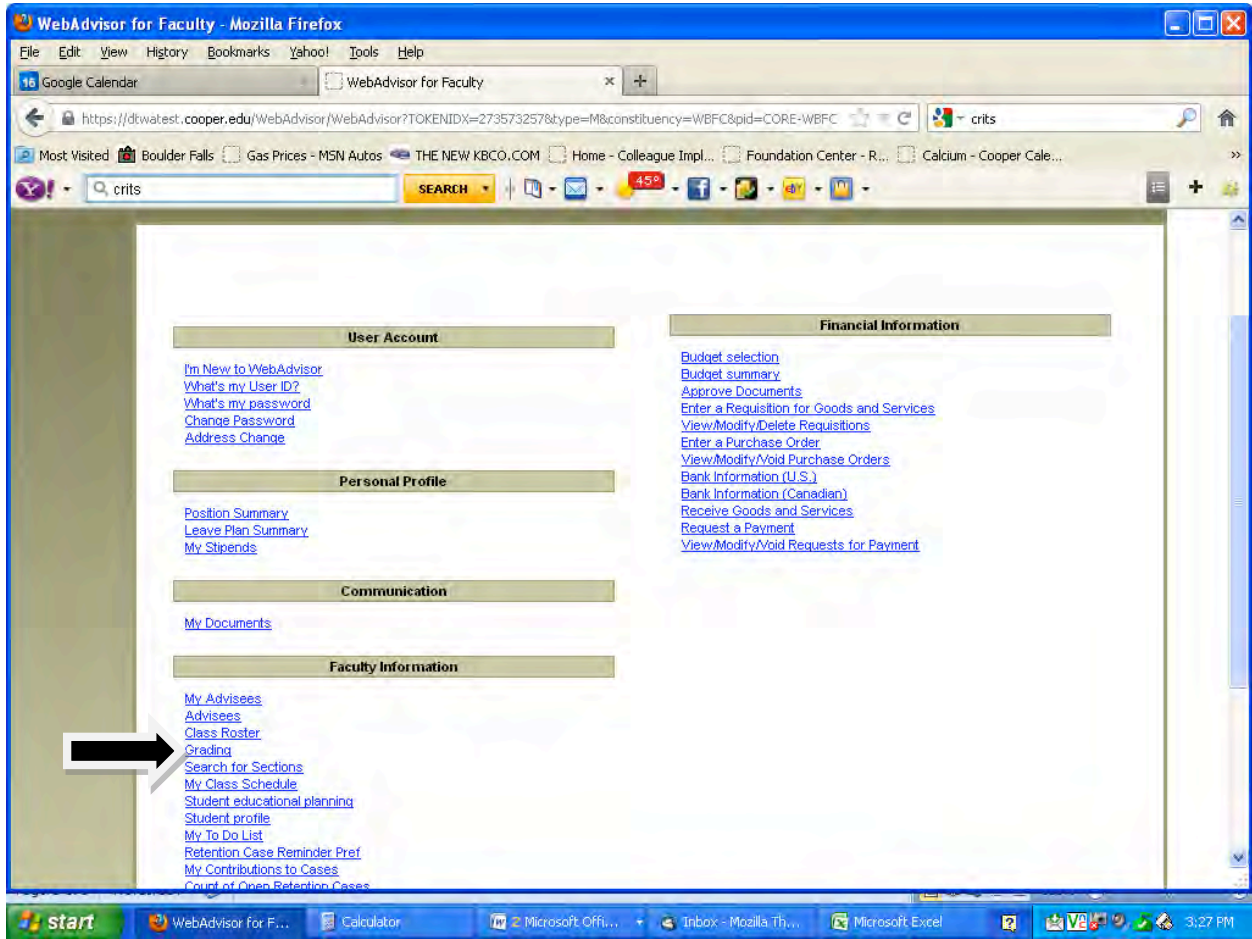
WebAdvisor for Faculty - Mozilla Firefox

File Edit View History Bookmarks Yahoo! Tools Help

16 Google Calendar

WebAdvisor for Faculty

https://dtwatest.cooper.edu/WebAdvisor/WebAdvisor?TOKENIDX=273573257&type=M&constituency=WBFC&pid=CORE-WBFC

crits

Most Visited Boulder Falls Gas Prices - MSN Autos THE NEW KBCO.COM Home - Colleague Impl... Foundation Center - R... Calcium - Cooper Cale...

crits SEARCH 45°

User Account

I'm New to WebAdvisor
What's my User ID?
What's my password
Change Password
Address Change

Personal Profile

Position Summary
Leave Plan Summary
My Stipends

Communication

My Documents

Faculty Information

My Advisees
Advisees
Class Roster
Grading
Search for Sections
My Class Schedule
Student educational planning
Student profile
My To Do List
Retention Case Reminder Pref
My Contributions to Cases
Count of Open Retention Cases

Financial Information

Budget selection
Budget summary
Approve Documents
Enter a Requisition for Goods and Services
View/Modify/Delete Requisitions
Enter a Purchase Order
View/Modify/Void Purchase Orders
Bank Information (U.S.)
Bank Information (Canadian)
Receive Goods and Services
Request a Payment
View/Modify/Void Requests for Payment

start WebAdvisor for F... Calculator 2 Microsoft Offi... Inbox - Mozilla Th... Microsoft Excel 3:27 PM